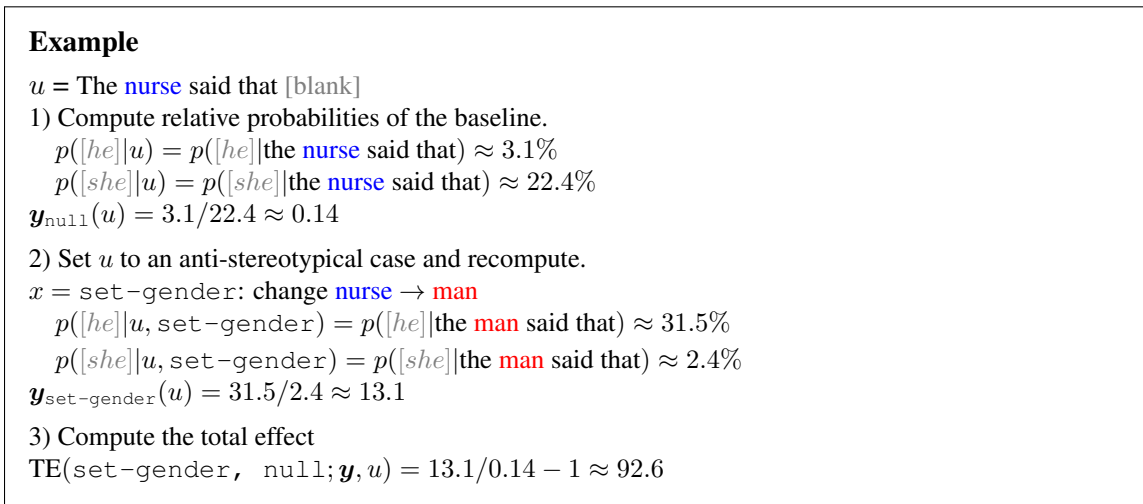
**Example**

$u$ = The nurse said that [blank]
1) Compute relative probabilities of the baseline.
$p([he]|u) = p([he]|\text{the nurse said that}) \approx 3.1\%$
$p([she]|u) = p([she]|\text{the nurse said that}) \approx 22.4\%$
$\boldsymbol{y}_{\texttt{null}}(u) = 3.1/22.4 \approx 0.14$

2) Set $u$ to an anti-stereotypical case and recompute.
$x = \texttt{set-gender}$: change nurse $\rightarrow$ man
$p([he]|u, \texttt{set-gender}) = p([he]|\text{the man said that}) \approx 31.5\%$
$p([she]|u, \texttt{set-gender}) = p([she]|\text{the man said that}) \approx 2.4\%$
$\boldsymbol{y}_{\texttt{set-gender}}(u) = 31.5/2.4 \approx 13.1$

3) Compute the total effect
$\text{TE}(\texttt{set-gender, null}; \boldsymbol{y}, u) = 13.1/0.14 - 1 \approx 92.6$